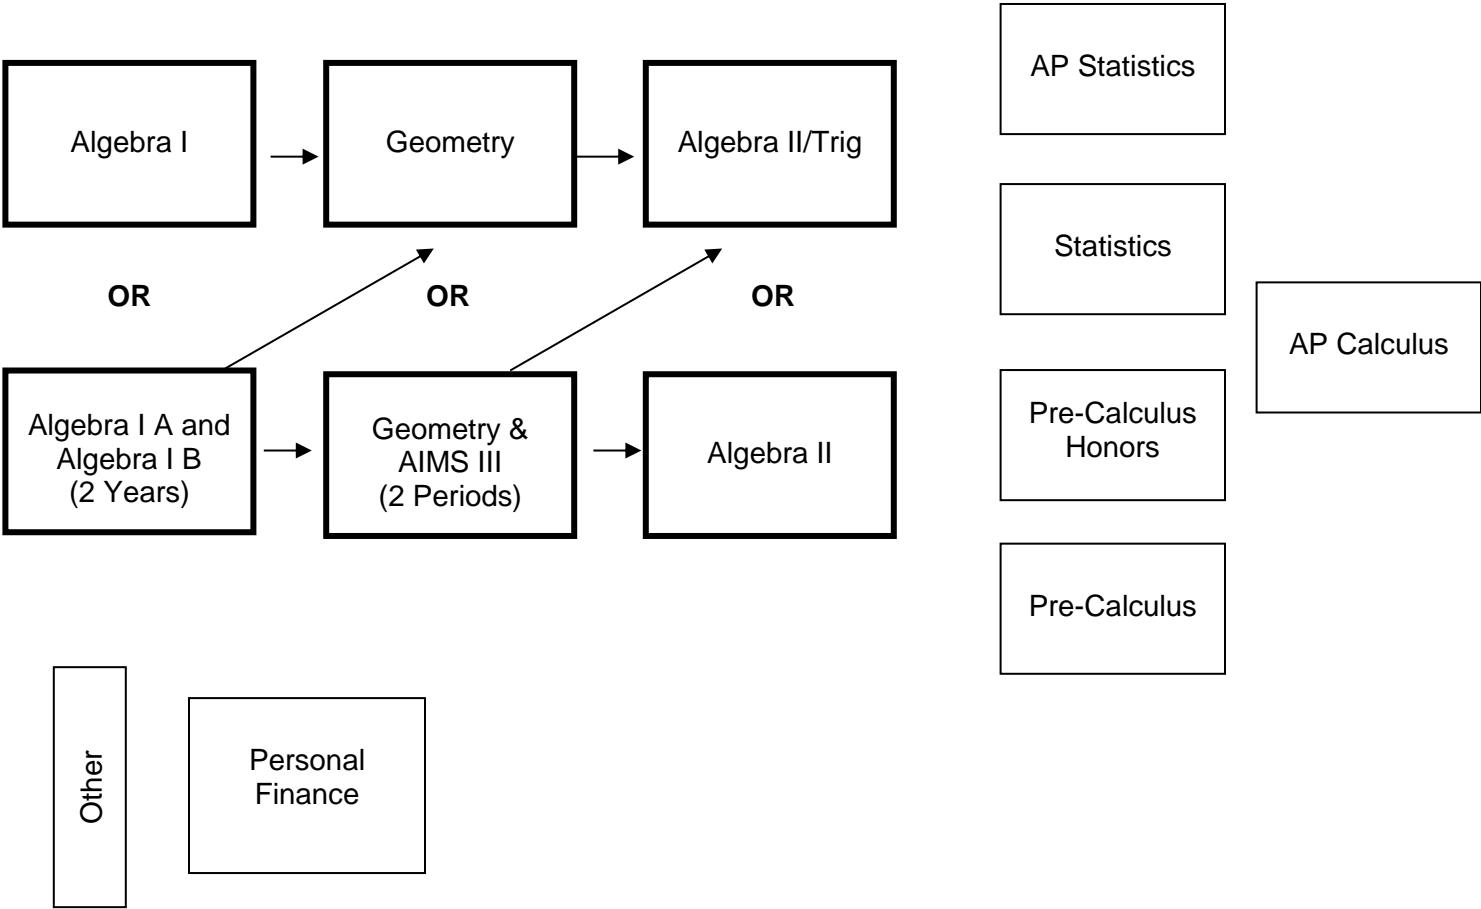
AP Statistics

Algebra I

Geometry

Algebra II/Trig

Statistics

OR

OR

OR

AP Calculus

Algebra I A and Algebra I B (2 Years)

Geometry & AIMS III (2 Periods)

Algebra II

Pre-Calculus Honors

Pre-Calculus

Other

Personal Finance